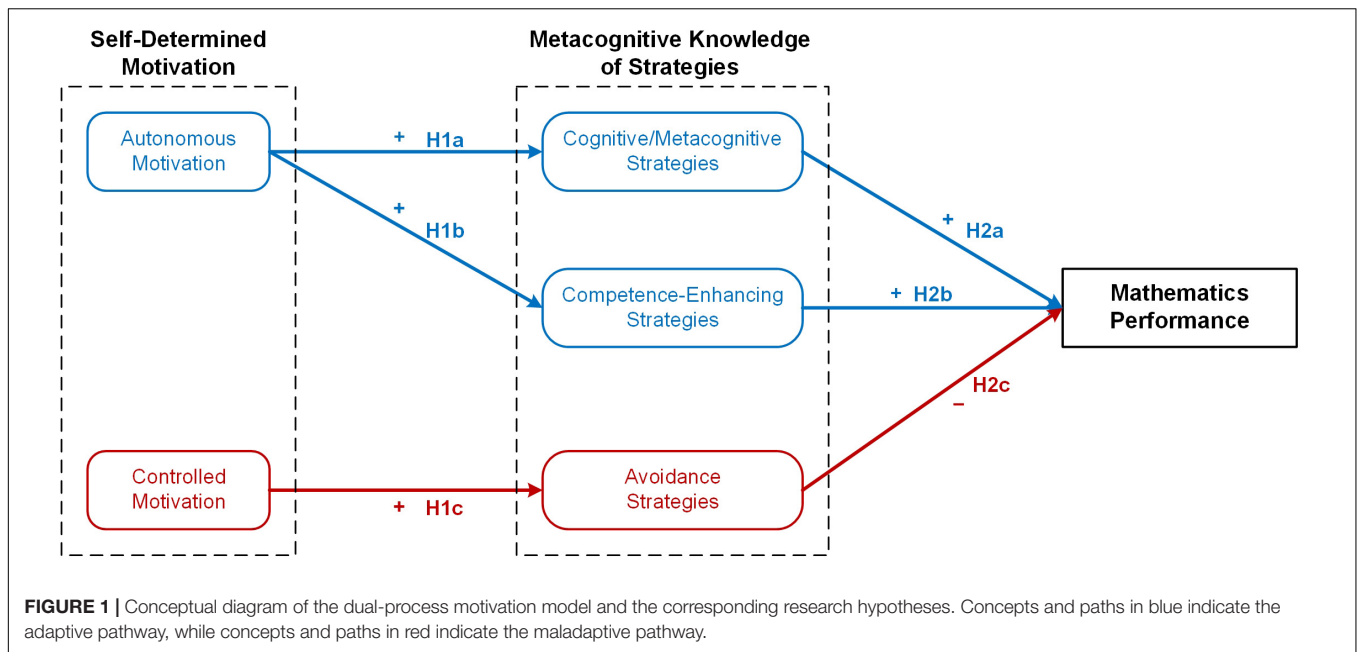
Self-Determined Motivation

Metacognitive Knowledge of Strategies

Autonomous Motivation

+ H1a

+ H1b

Cognitive/Metacognitive Strategies

Competence-Enhancing Strategies

+ H2a

+ H2b

Mathematics Performance

Controlled Motivation

+ H1c

Avoidance Strategies

– H2c

FIGURE 1 | Conceptual diagram of the dual-process motivation model and the corresponding research hypotheses. Concepts and paths in blue indicate the adaptive pathway, while concepts and paths in red indicate the maladaptive pathway.